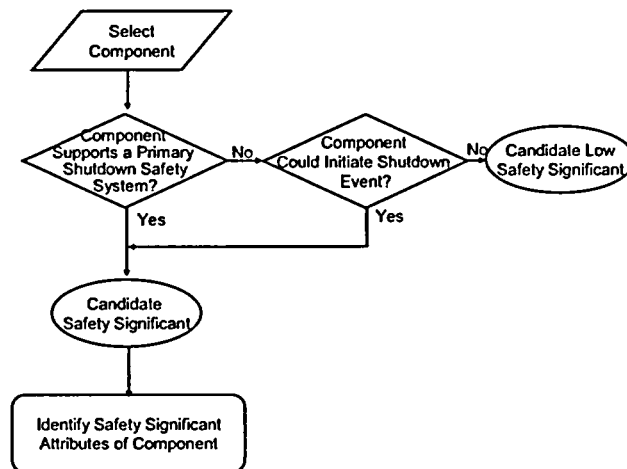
Select Component

Component Supports a Primary Shutdown Safety System?

No

Component Could Initiate Shutdown Event?

No

Candidate Low Safety Significant

Yes

Yes

Candidate Safety Significant

Identify Safety Significant Attributes of Component